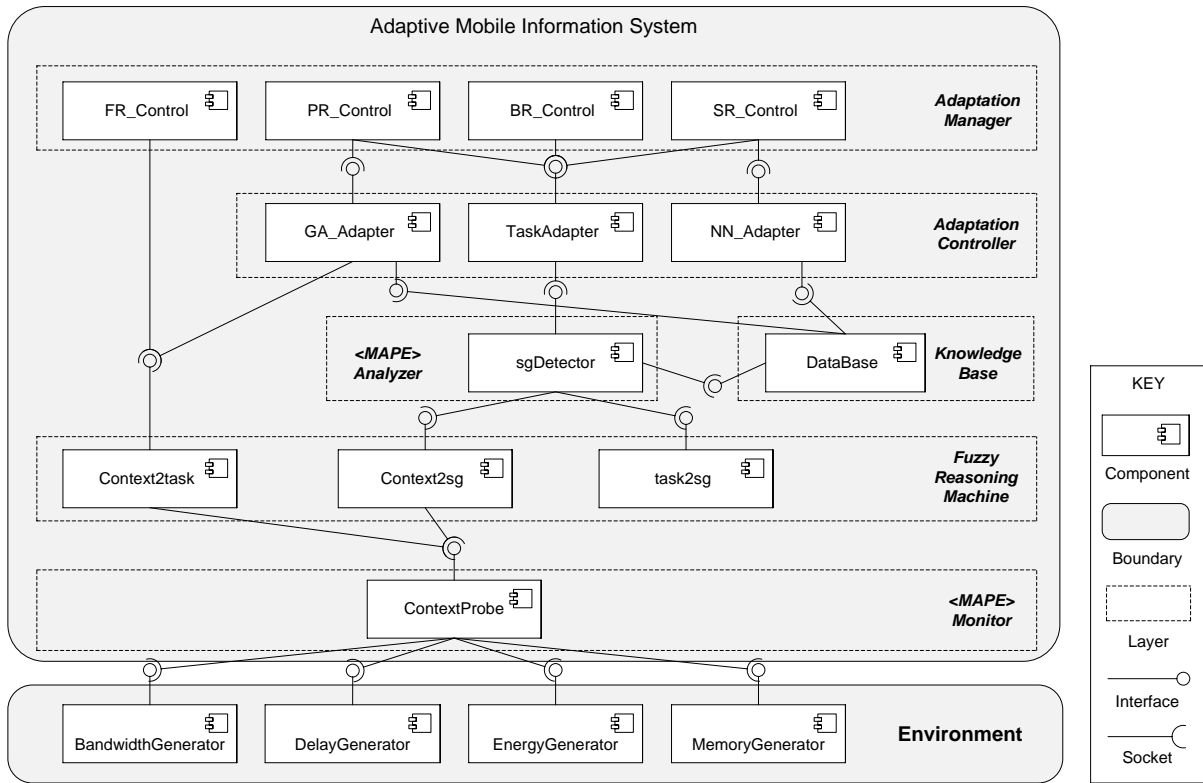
Adaptive Mobile Information System

FR_Control

PR_Control

BR_Control

SR_Control

Adaptation Manager

GA_Adapter

TaskAdapter

NN_Adapter

Adaptation Controller

<MAPE> Analyzer

sgDetector

DataBase

Knowledge Base

Context2task

Context2sg

task2sg

Fuzzy Reasoning Machine

ContextProbe

<MAPE> Monitor

BandwidthGenerator

DelayGenerator

EnergyGenerator

MemoryGenerator

Environment

KEY

Component

Boundary

Layer

Interface

Socket